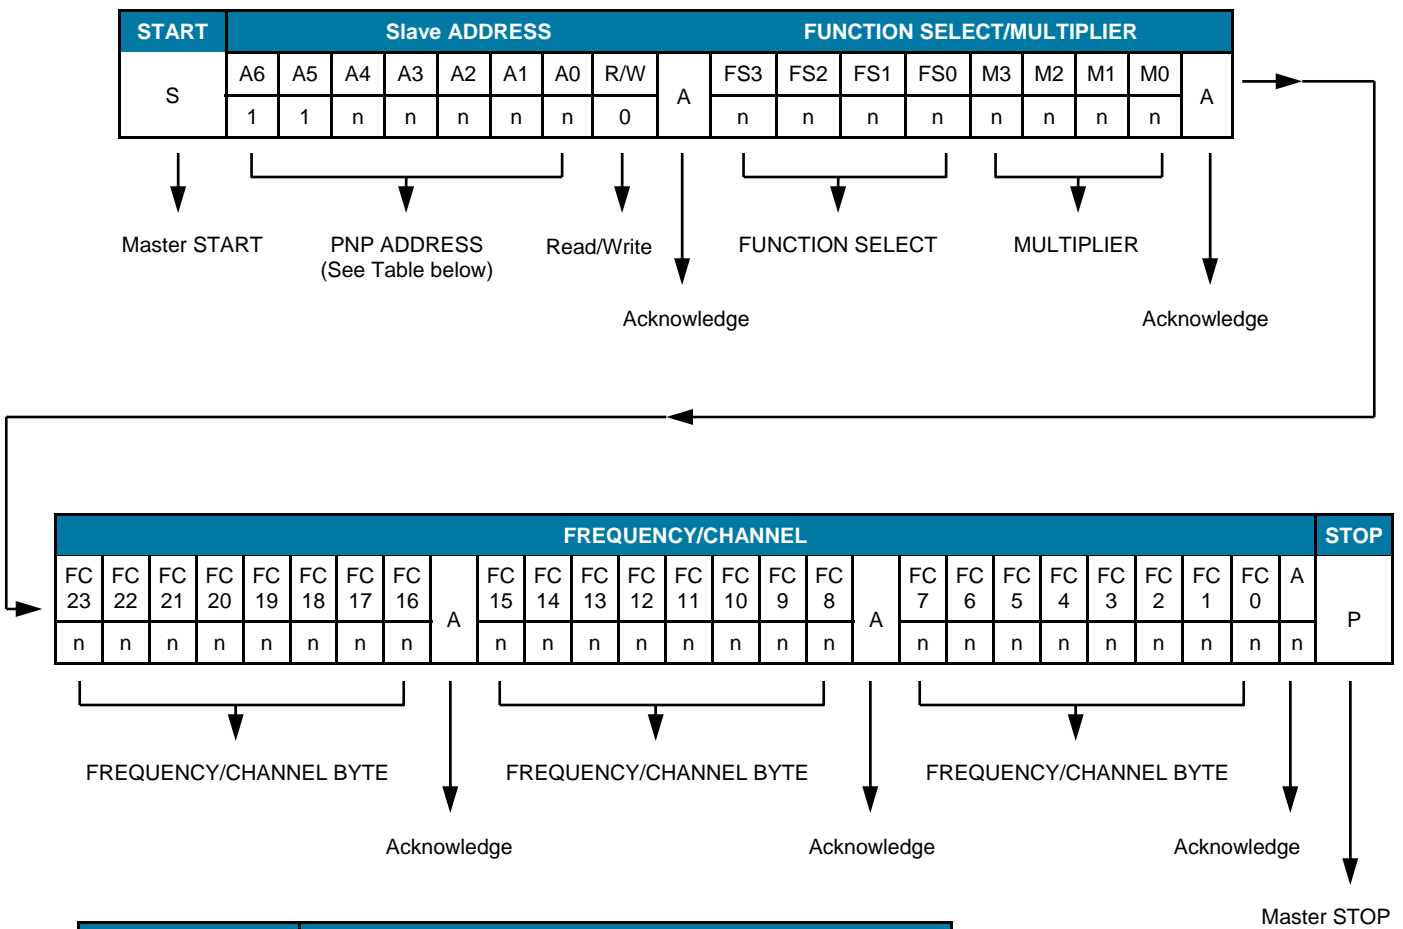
| START | Slave ADDRESS | | | | | | | | | FUNCTION SELECT/MULTIPLIER | | | | | | | | |
|---|---|---|---|---|---|---|---|---|---|---|---|---|---|---|---|---|---|---|
| S | A6 | A5 | A4 | A3 | A2 | A1 | A0 | R/W | A | FS3 | FS2 | FS1 | FS0 | M3 | M2 | M1 | M0 | A |
| | 1 | 1 | n | n | n | n | n | 0 | | n | n | n | n | n | n | n | n | |

Master START

PNP ADDRESS (See Table below)

Read/Write

FUNCTION SELECT

MULTIPLIER

Acknowledge

Acknowledge

| FREQUENCY/CHANNEL | | | | | | | | | | | | | | | | | | | | | | | | | | STOP |
|---|---|---|---|---|---|---|---|---|---|---|---|---|---|---|---|---|---|---|---|---|---|---|---|---|---|---|
| FC 23 | FC 22 | FC 21 | FC 20 | FC 19 | FC 18 | FC 17 | FC 16 | A | FC 15 | FC 14 | FC 13 | FC 12 | FC 11 | FC 10 | FC 9 | FC 8 | A | FC 7 | FC 6 | FC 5 | FC 4 | FC 3 | FC 2 | FC 1 | FC 0 | A | P |
| n | n | n | n | n | n | n | n | | n | n | n | n | n | n | n | n | | n | n | n | n | n | n | n | n | n | |

FREQUENCY/CHANNEL BYTE

FREQUENCY/CHANNEL BYTE

FREQUENCY/CHANNEL BYTE

Acknowledge

Acknowledge

Acknowledge

Master STOP